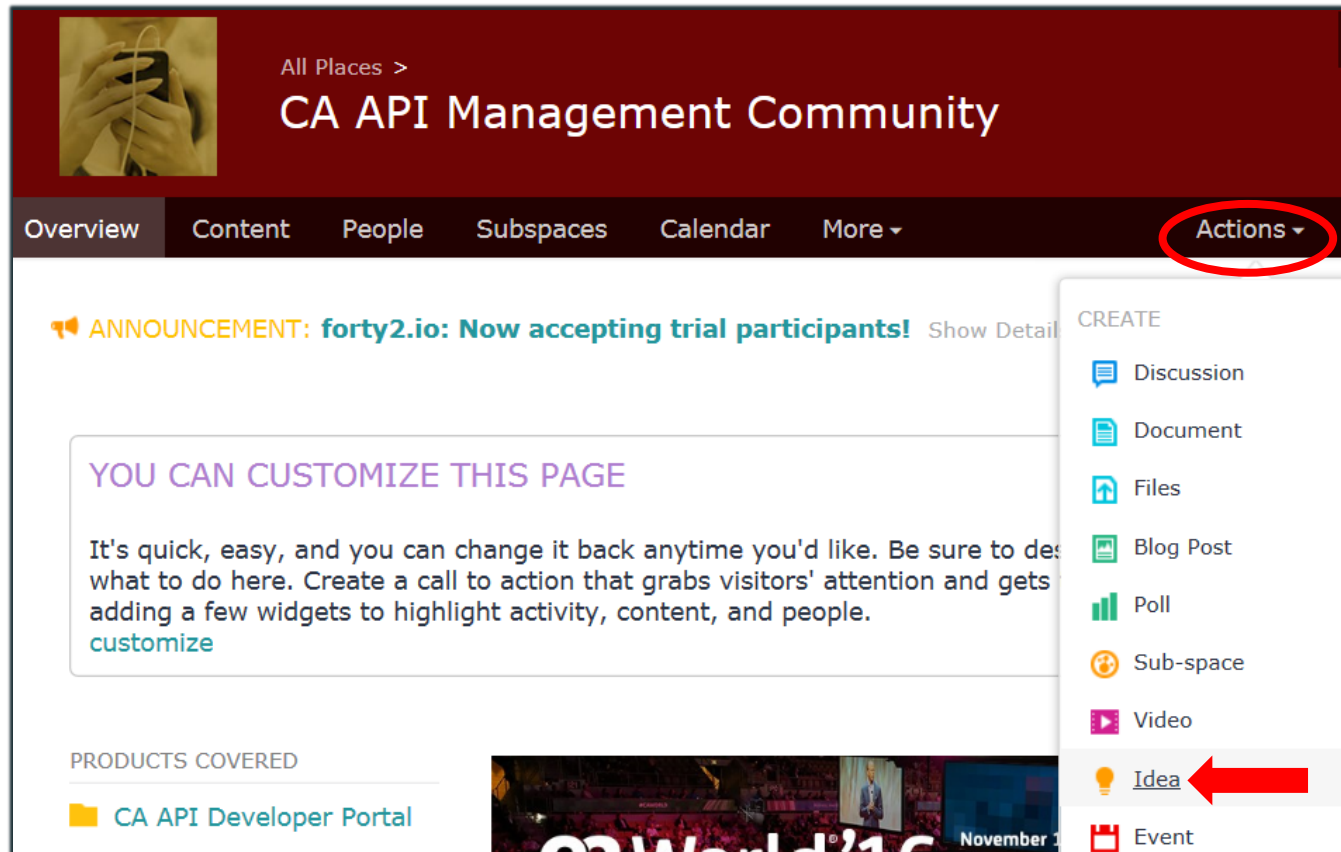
All Places >

CA API Management Community

Overview Content People Subspaces Calendar More Actions

ANNOUNCEMENT: forty2.io: Now accepting trial participants! Show Detail

CREATE

Discussion

Document

Files

Blog Post

Poll

Sub-space

Video

Idea

Event

YOU CAN CUSTOMIZE THIS PAGE

It's quick, easy, and you can change it back anytime you'd like. Be sure to des what to do here. Create a call to action that grabs visitors' attention and gets adding a few widgets to highlight activity, content, and people.
customize

PRODUCTS COVERED

CA API Developer Portal

ca World'16

November 1